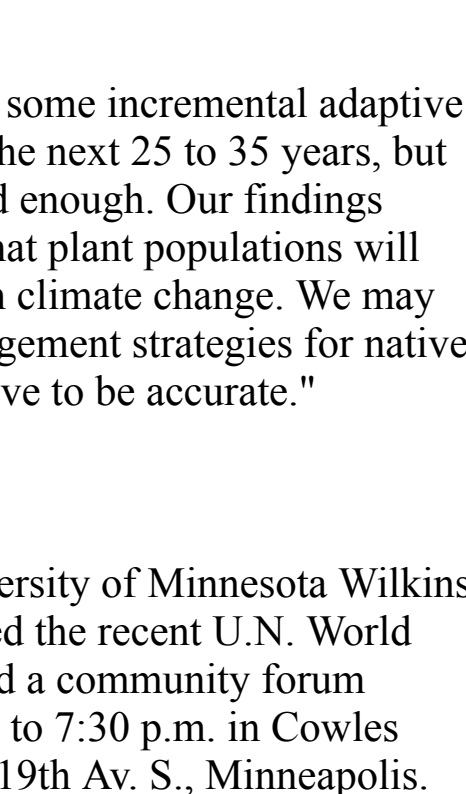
some incremental adaptive he next 25 to 35 years, but d enough. Our findings nat plant populations will a climate change. We may gement strategies for native ve to be accurate."

ersity of Minnesota Wilkins ed the recent U.N. World d a community forum to 7:30 p.m. in Cowles 19th Av. S., Minneapolis.